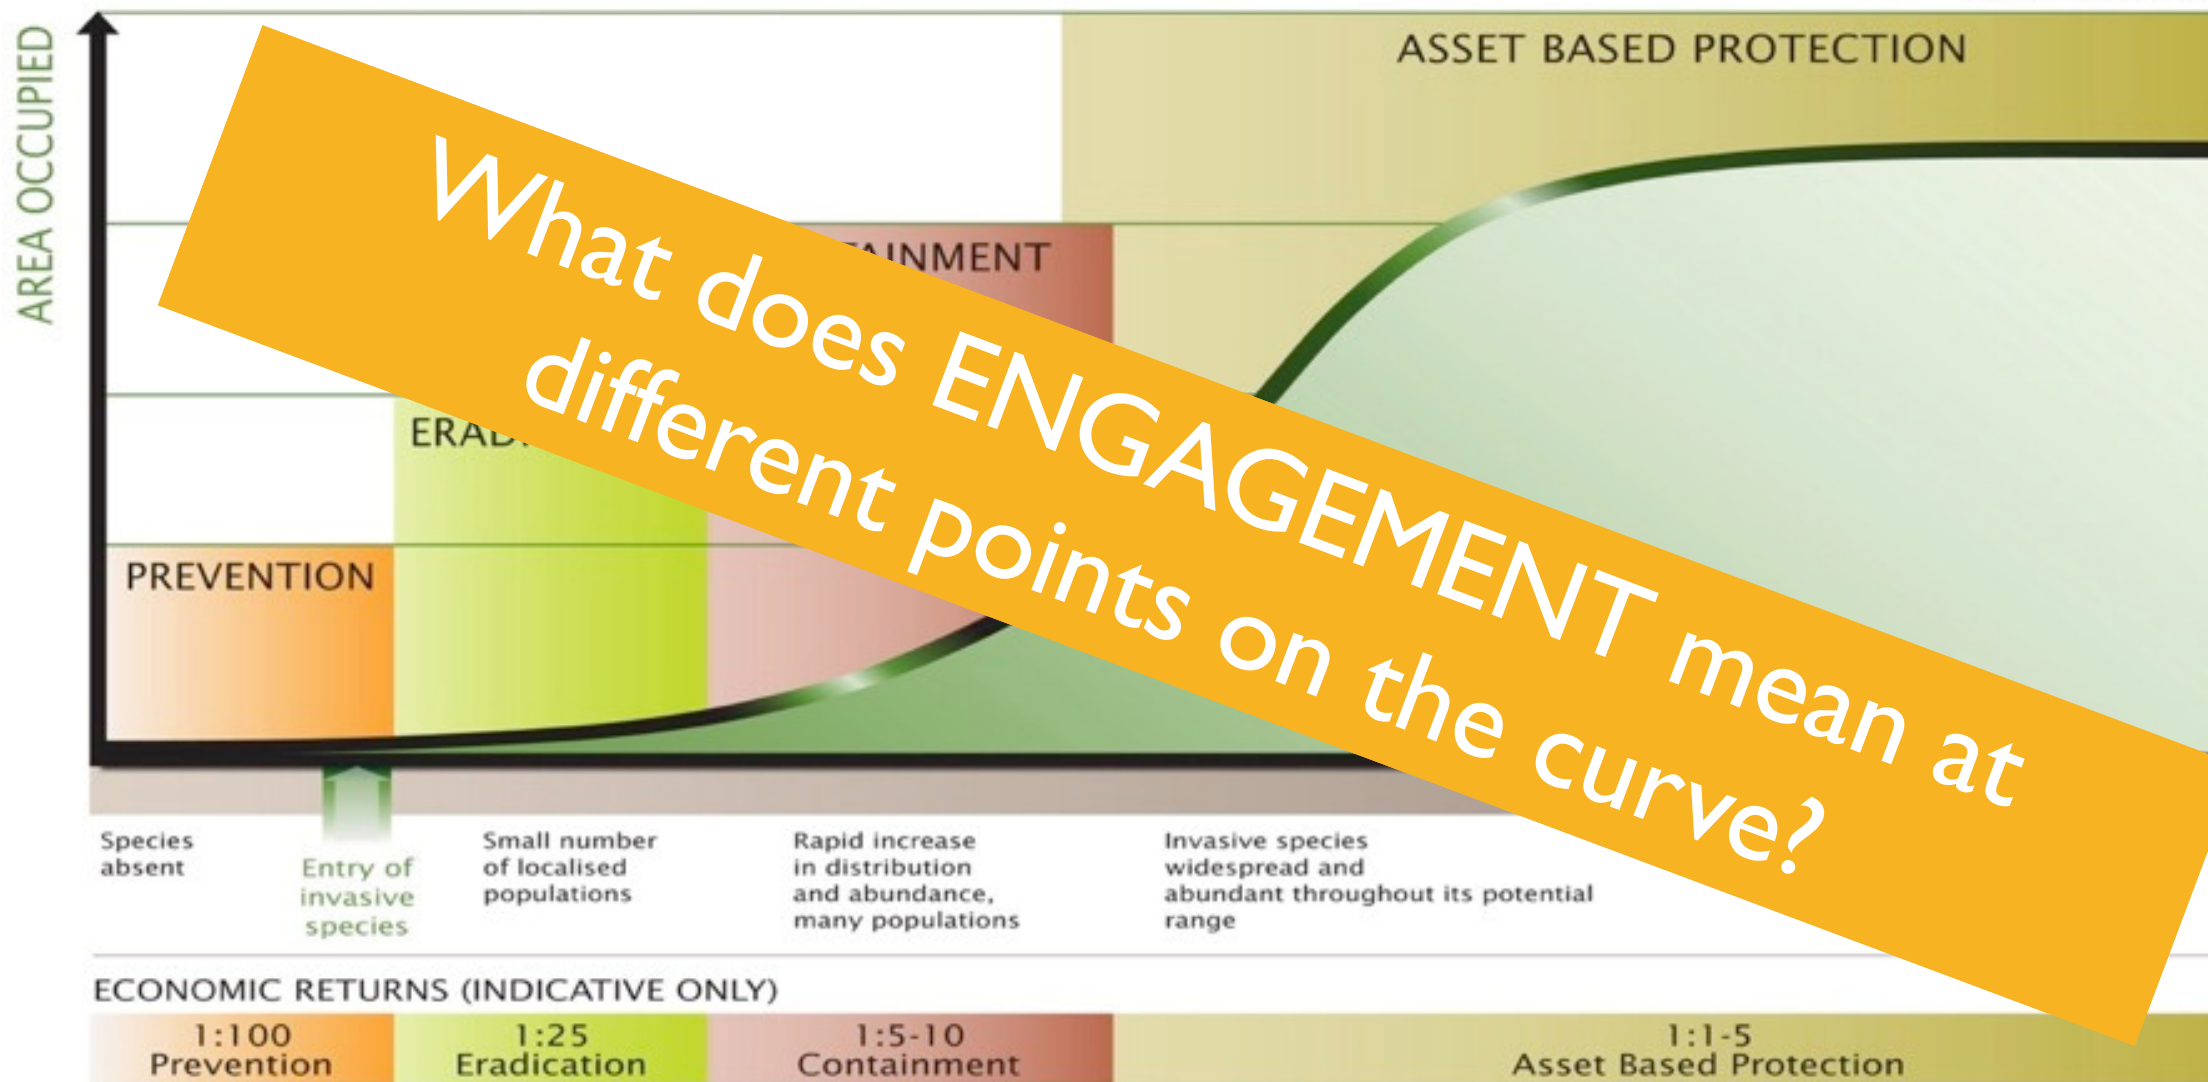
AREA OCCUPIED

ASSET BASED PROTECTION

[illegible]AINMENT

ERAD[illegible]

PREVENTION

What does ENGAGEMENT mean at different points on the curve?

Species absent

Entry of invasive species

Small number of localised populations

Rapid increase in distribution and abundance, many populations

Invasive species widespread and abundant throughout its potential range

ECONOMIC RETURNS (INDICATIVE ONLY)

| 1:100 Prevention | 1:25 Eradication | 1:5-10 Containment | 1:1-5 Asset Based Protection |
|---|---|---|---|